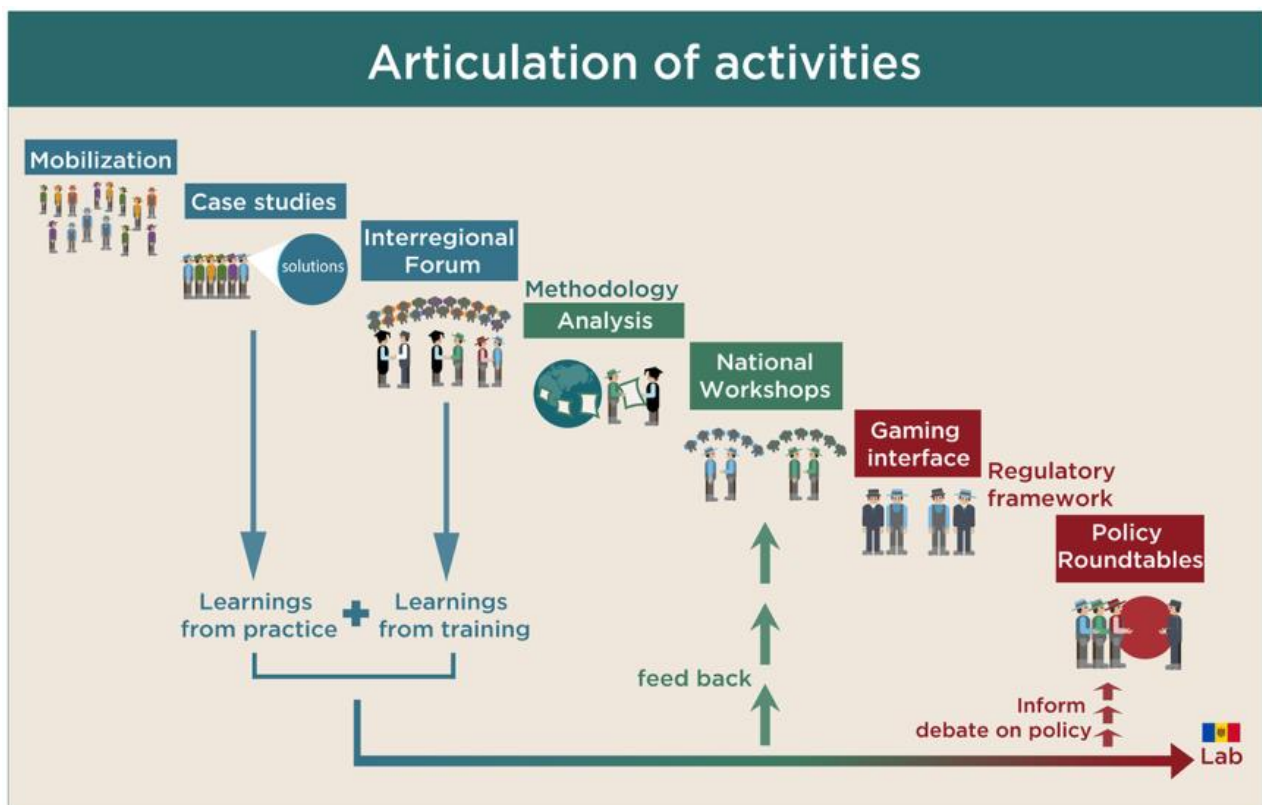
Articulation of activities

Mobilization

Case studies

solutions

Interregional Forum

Methodology

Analysis

National Workshops

Gaming interface

Regulatory framework

Policy Roundtables

Learnings from practice

Learnings from training

feed back

Inform

debate on policy

Lab